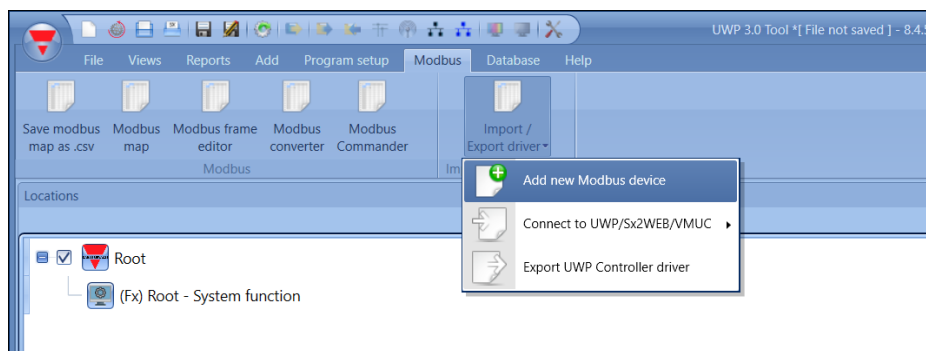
UWP 3.0 Tool *[ File not saved ] - 8.4.5

File Views Reports Add Program setup Modbus Database Help

Save modbus map as .csv

Modbus map

Modbus frame editor

Modbus converter

Modbus Commander

Modbus

Import / Export driver

Im

Locations

Add new Modbus device

Connect to UWP/Sx2WEB/VMUC

Export UWP Controller driver

Root

(Fx) Root - System function